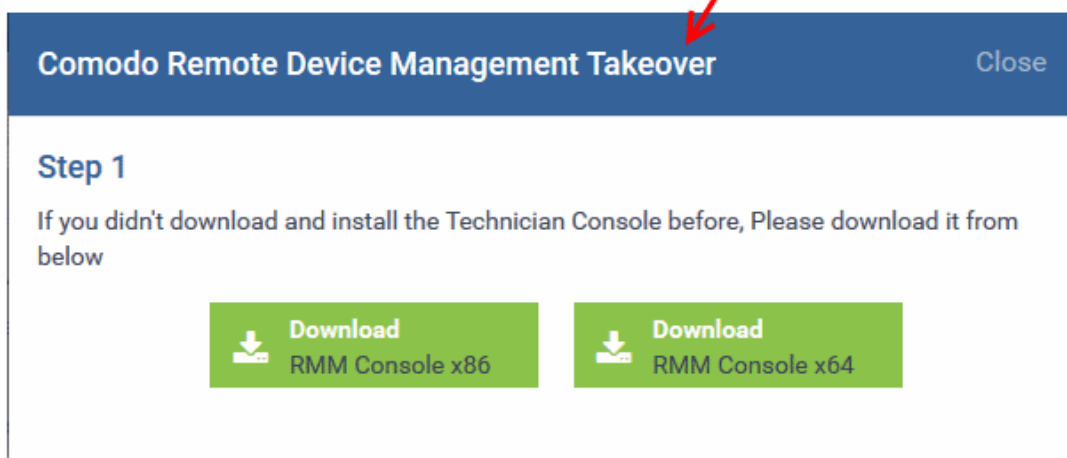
Comodo Remote Device Management Takeover

Close

Step 1

If you didn't download and install the Technician Console before, Please download it from below

Download
RMM Console x86

Download
RMM Console x64